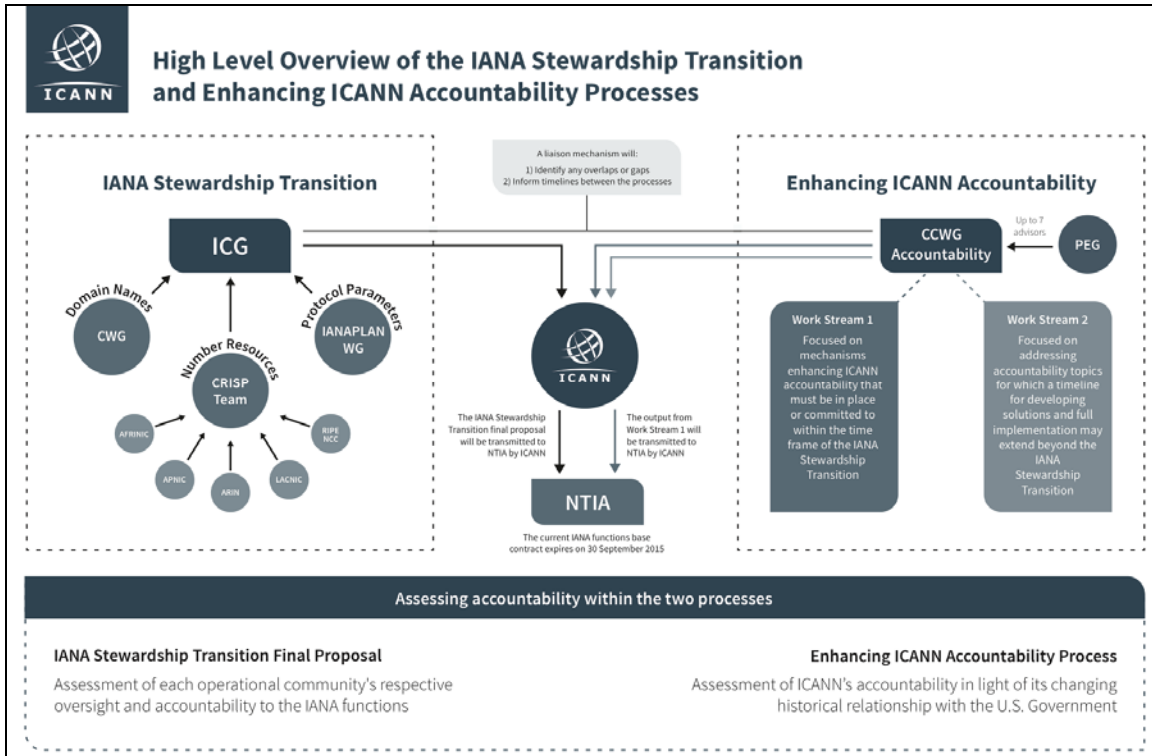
ICANN

High Level Overview of the IANA Stewardship Transition and Enhancing ICANN Accountability Processes

IANA Stewardship Transition

A liaison mechanism will:
1) Identify any overlaps or gaps
2) Inform timelines between the processes

Enhancing ICANN Accountability

ICG

Domain Names

CWG

Number Resources

CRISP Team

Protocol Parameters

IANAPLAN WG

AFRINIC

APNIC

ARIN

LACNIC

RIPE NCC

ICANN

The IANA Stewardship Transition final proposal will be transmitted to NTIA by ICANN

The output from Work Stream 1 will be transmitted to NTIA by ICANN

NTIA

The current IANA functions base contract expires on 30 September 2015

CCWG Accountability

Up to 7 advisors

PEG

Work Stream 1

Focused on mechanisms enhancing ICANN accountability that must be in place or committed to within the time frame of the IANA Stewardship Transition

Work Stream 2

Focused on addressing accountability topics for which a timeline for developing solutions and full implementation may extend beyond the IANA Stewardship Transition

Assessing accountability within the two processes

IANA Stewardship Transition Final Proposal

Assessment of each operational community's respective oversight and accountability to the IANA functions

Enhancing ICANN Accountability Process

Assessment of ICANN's accountability in light of its changing historical relationship with the U.S. Government